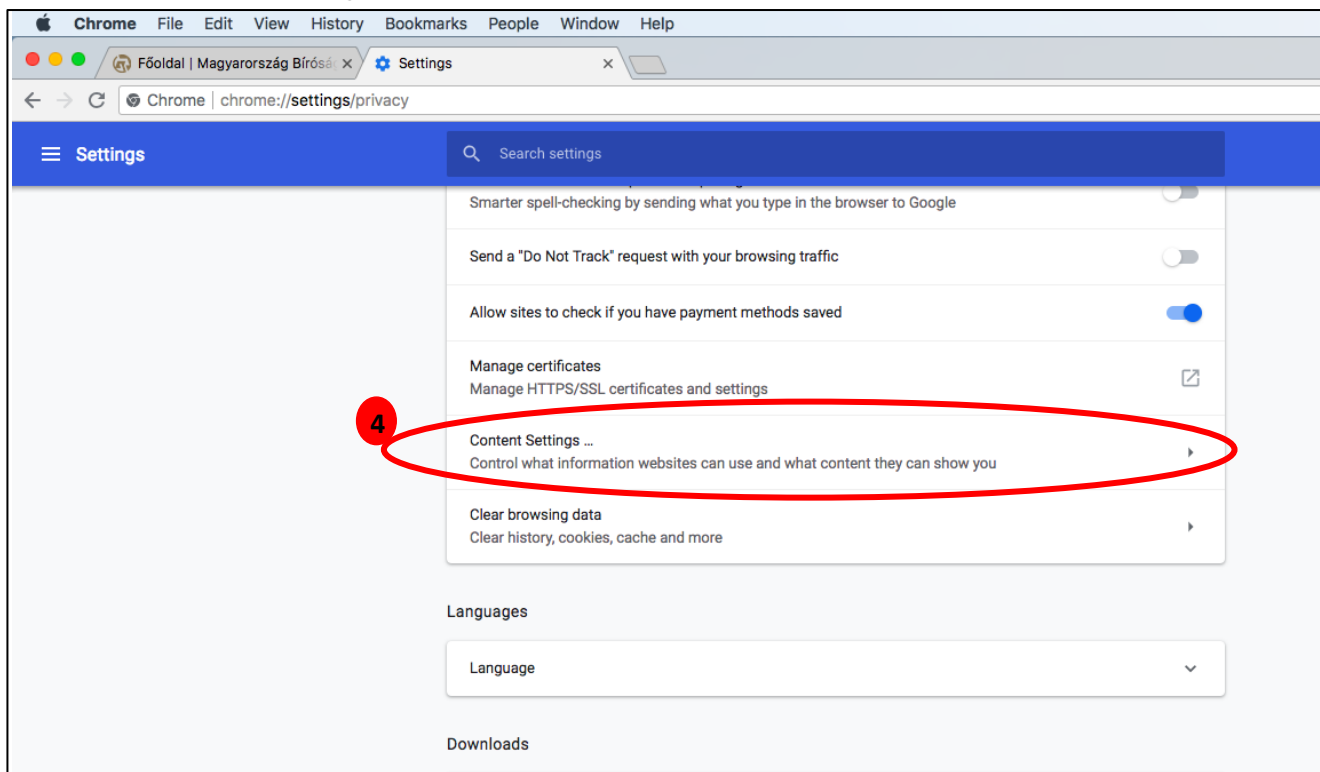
Chrome File Edit View History Bookmarks People Window Help

Főoldal | Magyarország Bírósá ×
Settings ×

Chrome | chrome://settings/privacy

Settings

Search settings

Smarter spell-checking by sending what you type in the browser to Google

Send a "Do Not Track" request with your browsing traffic

Allow sites to check if you have payment methods saved

Manage certificates
Manage HTTPS/SSL certificates and settings

4

Content Settings ...
Control what information websites can use and what content they can show you

Clear browsing data
Clear history, cookies, cache and more

Languages

Language

Downloads